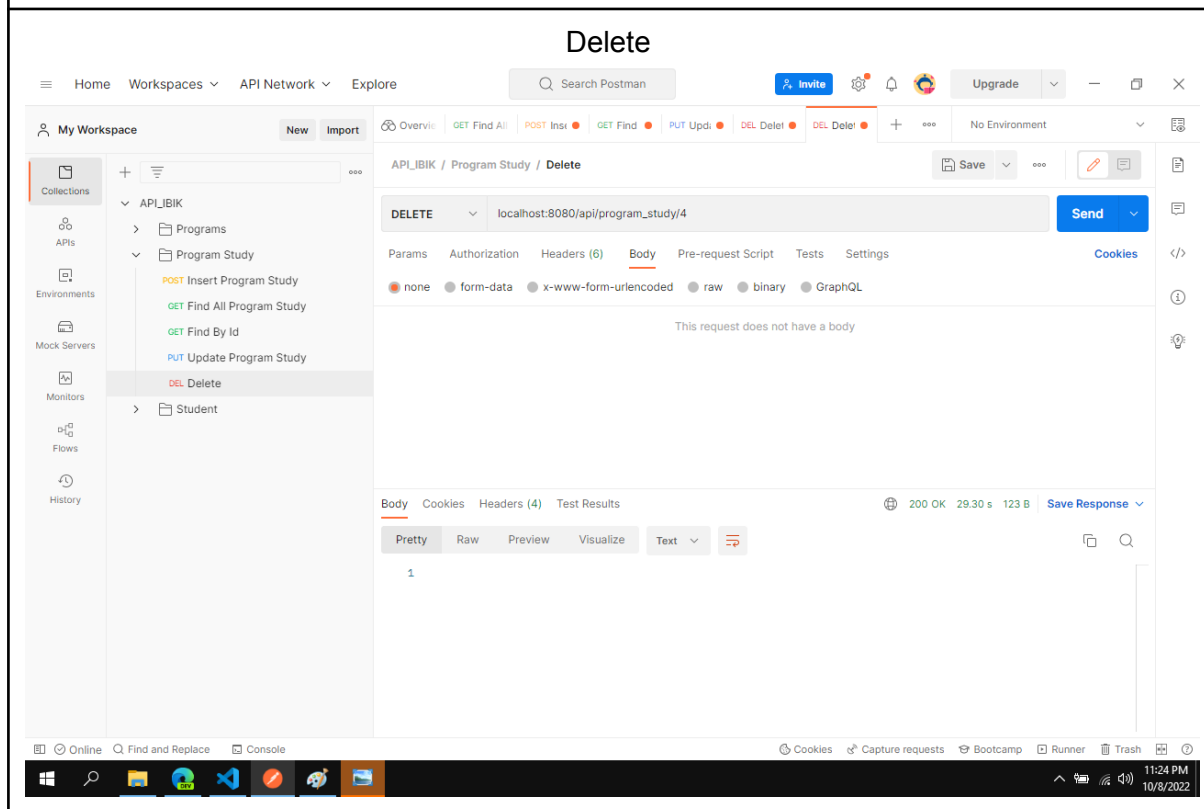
Delete

Home Workspaces API Network Explore

Search Postman

Invite

Upgrade

My Workspace

New Import

Overvie GET Find All POST Inse GET Find PUT Upda DEL Delet DEL Delet

No Environment

Collections

APIs

Environments

Mock Servers

Monitors

Flows

History

API_IBIK

Programs

Program Study

POST Insert Program Study

GET Find All Program Study

GET Find By Id

PUT Update Program Study

DEL Delete

Student

API_IBIK / Program Study / Delete

Save

DELETE localhost:8080/api/program_study/4

Send

Params Authorization Headers (6) Body Pre-request Script Tests Settings Cookies

none form-data x-www-form-urlencoded raw binary GraphQL

This request does not have a body

Body Cookies Headers (4) Test Results

200 OK 29.30 s 123 B Save Response

Pretty Raw Preview Visualize Text

1

Online Find and Replace Console

Cookies Capture requests Bootcamp Runner Trash

11:24 PM
10/8/2022